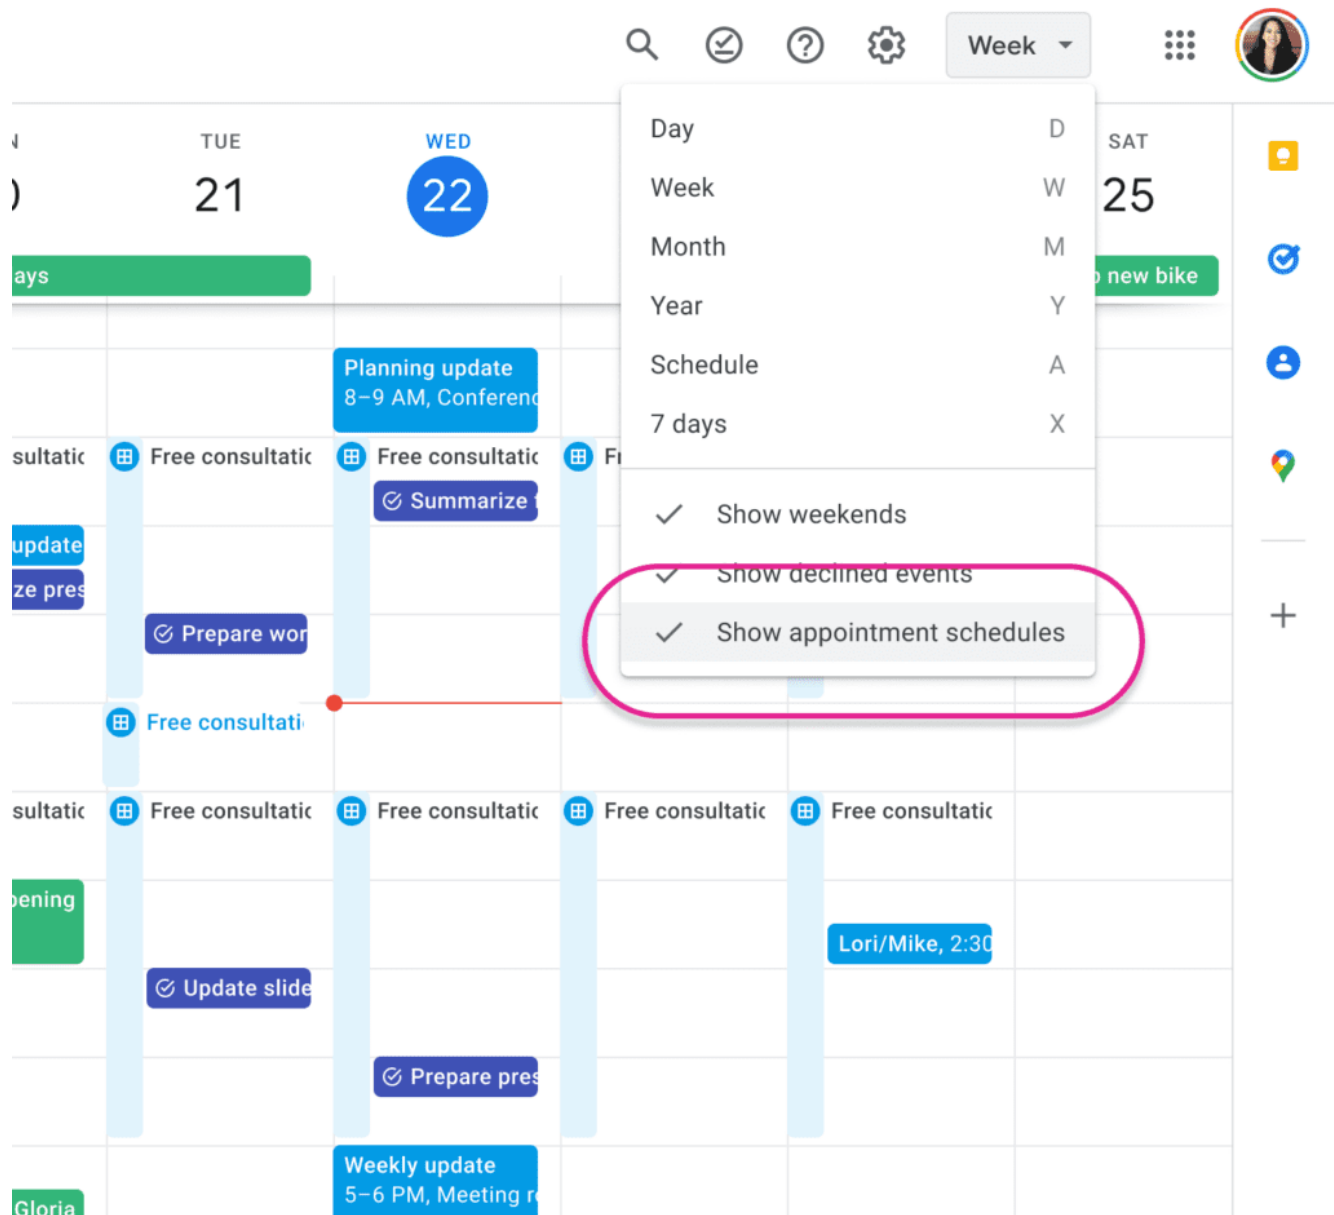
Week

Day D
Week W
Month M
Year Y
Schedule A
7 days X

Show weekends
Show declined events
Show appointment schedules

TUE
21

WED
22

SAT
25

ays

new bike

Planning update
8–9 AM, Conferenc

sultatic
Free consultatic
Free consultatic
Fr
Summarize
update
ze pres
Prepare wor
Free consultati
sultatic
Free consultatic
Free consultatic
Free consultatic
Free consultatic
ening
Lori/Mike, 2:30
Update slide
Prepare pres
Weekly update
5–6 PM, Meeting r
Gloria